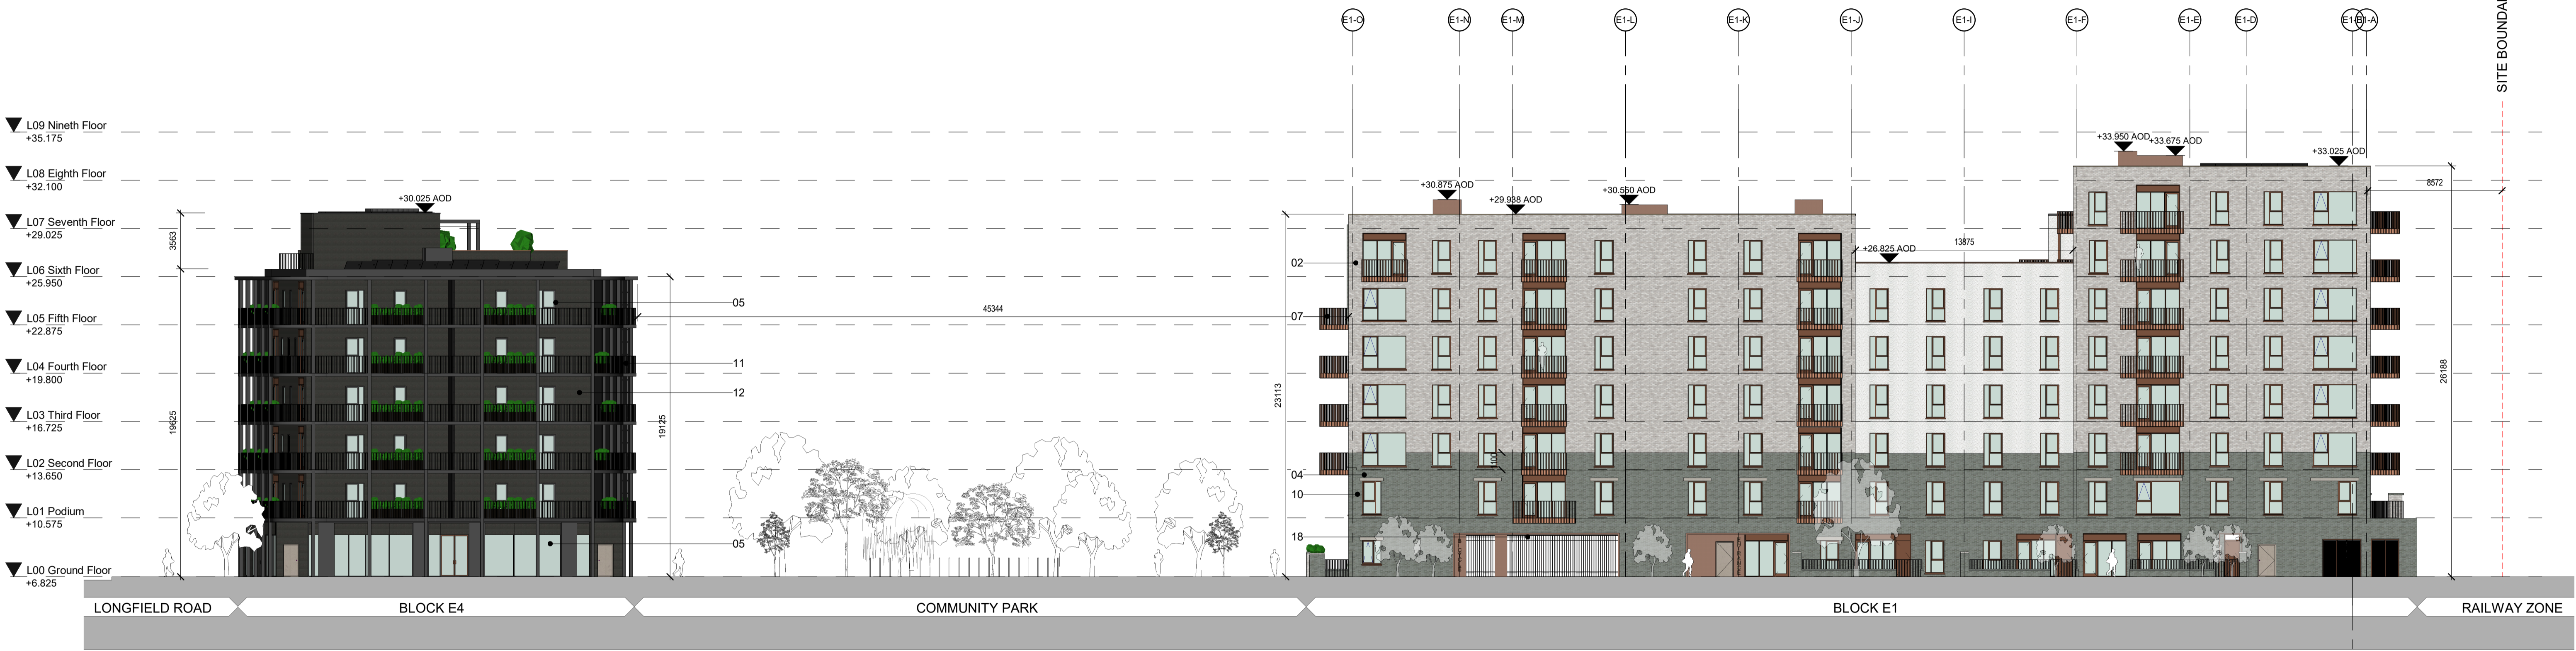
E1-O E1-N E1-M E1-L E1-K E1-J E1-I E1-F E1-E E1-D E1-B E1-A

SITE BOUNDA

L09 Nineth Floor
+35.175

L08 Eighth Floor
+32.100

L07 Seventh Floor
+29.025

L06 Sixth Floor
+25.950

L05 Fifth Floor
+22.875

L04 Fourth Floor
+19.800

L03 Third Floor
+16.725

L02 Second Floor
+13.650

L01 Podium
+10.575

L00 Ground Floor
+6.825

+30.025 AOD

3563

19625

19125

05

11

12

05

45344

+30.875 AOD

+29.938 AOD

+30.550 AOD

+26.825 AOD

13875

+33.950 AOD

+33.675 AOD

+33.025 AOD

8572

26188

23113

02

07

04

10

18

LONGFIELD ROAD

BLOCK E4

COMMUNITY PARK

BLOCK E1

RAILWAY ZONE